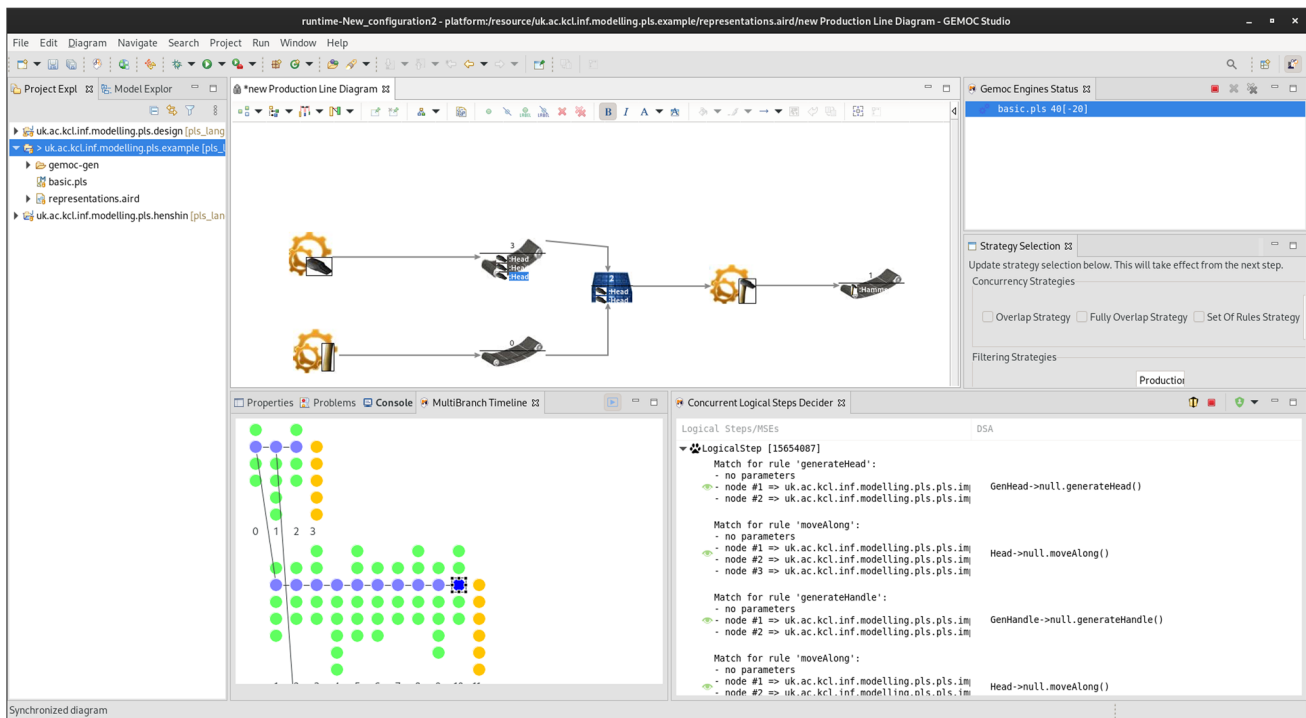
runtime-New_configuration2 - platform:/resource/uk.ac.kcl.inf.modelling.pls.example/representations.aird/new Production Line Diagram - GEMOC Studio

File Edit Diagram Navigate Search Project Run Window Help

Project Expl
Model Explor

uk.ac.kcl.inf.modelling.pls.design [pls_lang
> uk.ac.kcl.inf.modelling.pls.example [pls_l
gemoc-gen
basic.pls
representations.aird
uk.ac.kcl.inf.modelling.pls.henshin [pls_lan

*new Production Line Diagram

3
:Head
:Ho
:Head
2
:Head
:Head
1
:Hamm
0

Gemoc Engines Status
basic.pls 40[-20]

Strategy Selection
Update strategy selection below. This will take effect from the next step.
Concurrency Strategies
Overlap Strategy
Fully Overlap Strategy
Set Of Rules Strategy
Filtering Strategies
Productio

Properties
Problems
Console
MultiBranch Timeline

0 1 2 3

Concurrent Logical Steps Decider

Logical Steps/MSEs
DSA
LogicalStep [15654087]
Match for rule 'generateHead':
- no parameters
- node #1 => uk.ac.kcl.inf.modelling.pls.pls.im
- node #2 => uk.ac.kcl.inf.modelling.pls.pls.im
GenHead->null.generateHead()

Match for rule 'moveAlong':
- no parameters
- node #1 => uk.ac.kcl.inf.modelling.pls.pls.im
- node #2 => uk.ac.kcl.inf.modelling.pls.pls.im
- node #3 => uk.ac.kcl.inf.modelling.pls.pls.im
Head->null.moveAlong()

Match for rule 'generateHandle':
- no parameters
- node #1 => uk.ac.kcl.inf.modelling.pls.pls.im
- node #2 => uk.ac.kcl.inf.modelling.pls.pls.im
GenHandle->null.generateHandle()

Match for rule 'moveAlong':
- no parameters
- node #1 => uk.ac.kcl.inf.modelling.pls.pls.im
- node #2 => uk.ac.kcl.inf.modelling.pls.pls.im
Head->null.moveAlong()

Synchronized diagram